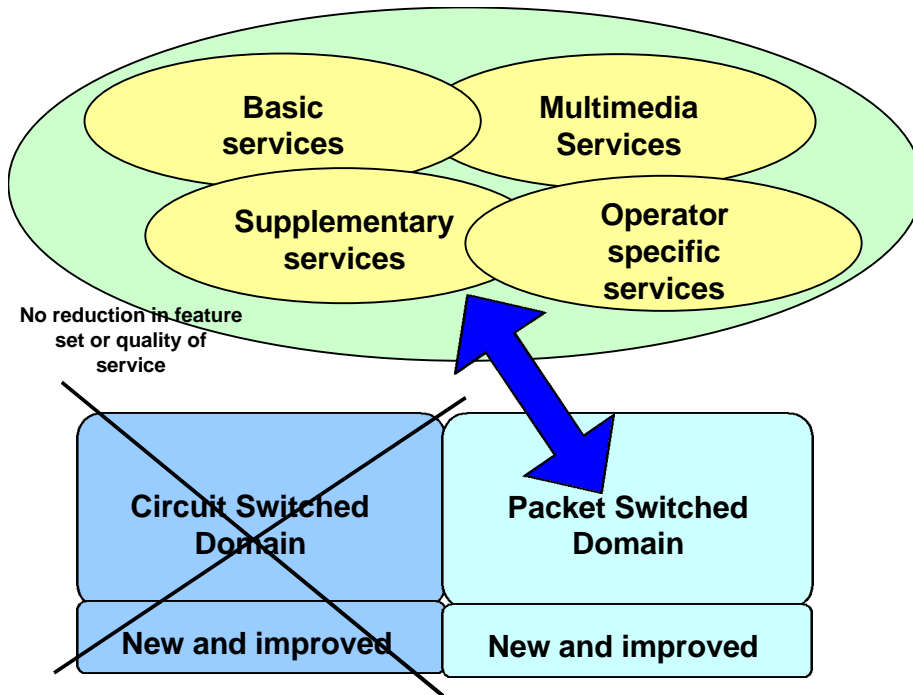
Basic services

Multimedia Services

Supplementary services

Operator specific services

No reduction in feature set or quality of service

Circuit Switched Domain

New and improved

Packet Switched Domain

New and improved